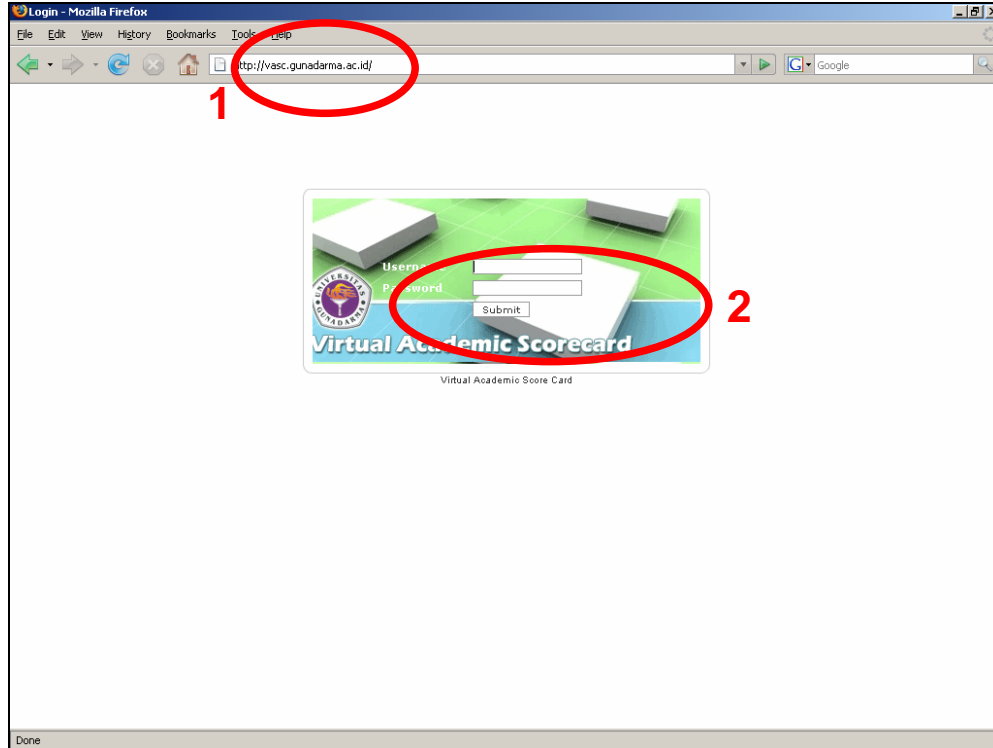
Login - Mozilla Firefox

File Edit View History Bookmarks Tools Help

ttp://vasc.gunadarma.ac.id/

Google

1

Userna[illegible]

Password

Submit

UNIVERSITAS GUNADARMA

Virtual Academic Scorecard

2

Virtual Academic Score Card

Done